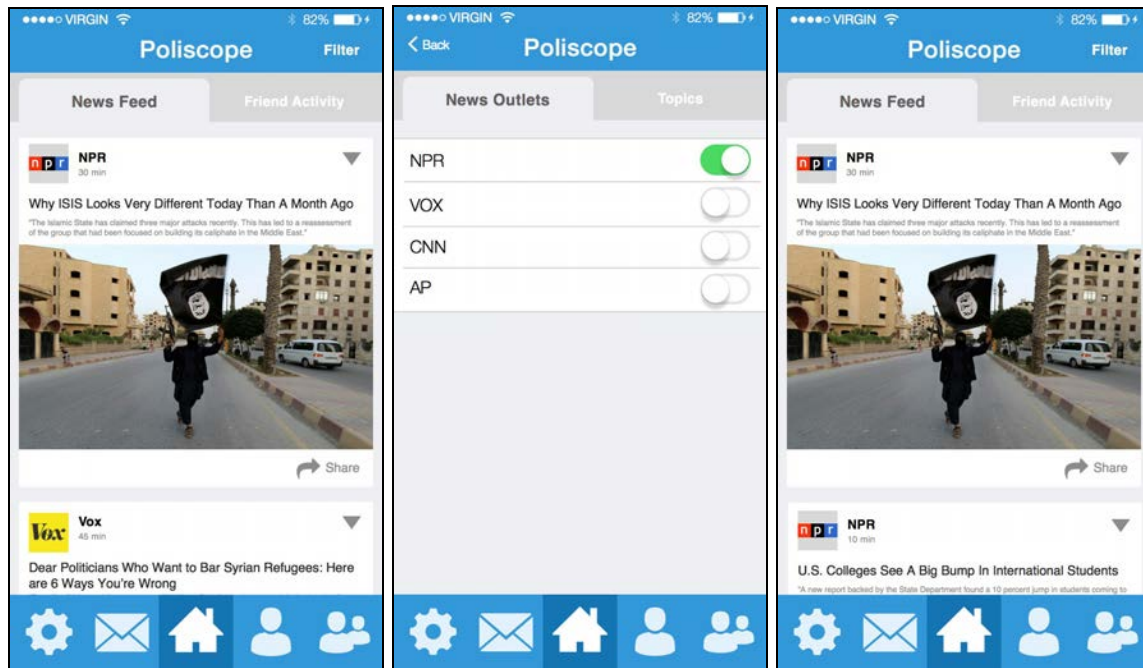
●●●●○ VIRGIN 82%

Poliscope Filter

News Feed Friend Activity

npr NPR
30 min

Why ISIS Looks Very Different Today Than A Month Ago

"The Islamic State has claimed three major attacks recently. This has led to a reassessment of the group that had been focused on building its caliphate in the Middle East."

Share

Vox Vox
45 min

Dear Politicians Who Want to Bar Syrian Refugees: Here are 6 Ways You're Wrong

●●●●○ VIRGIN 82%

< Back Poliscope

News Outlets Topics

NPR

VOX

CNN

AP

●●●●○ VIRGIN 82%

Poliscope Filter

News Feed Friend Activity

npr NPR
30 min

Why ISIS Looks Very Different Today Than A Month Ago

"The Islamic State has claimed three major attacks recently. This has led to a reassessment of the group that had been focused on building its caliphate in the Middle East."

Share

npr NPR
10 min

U.S. Colleges See A Big Bump In International Students

"A new report backed by the State Department found a 10 percent jump in students coming to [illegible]